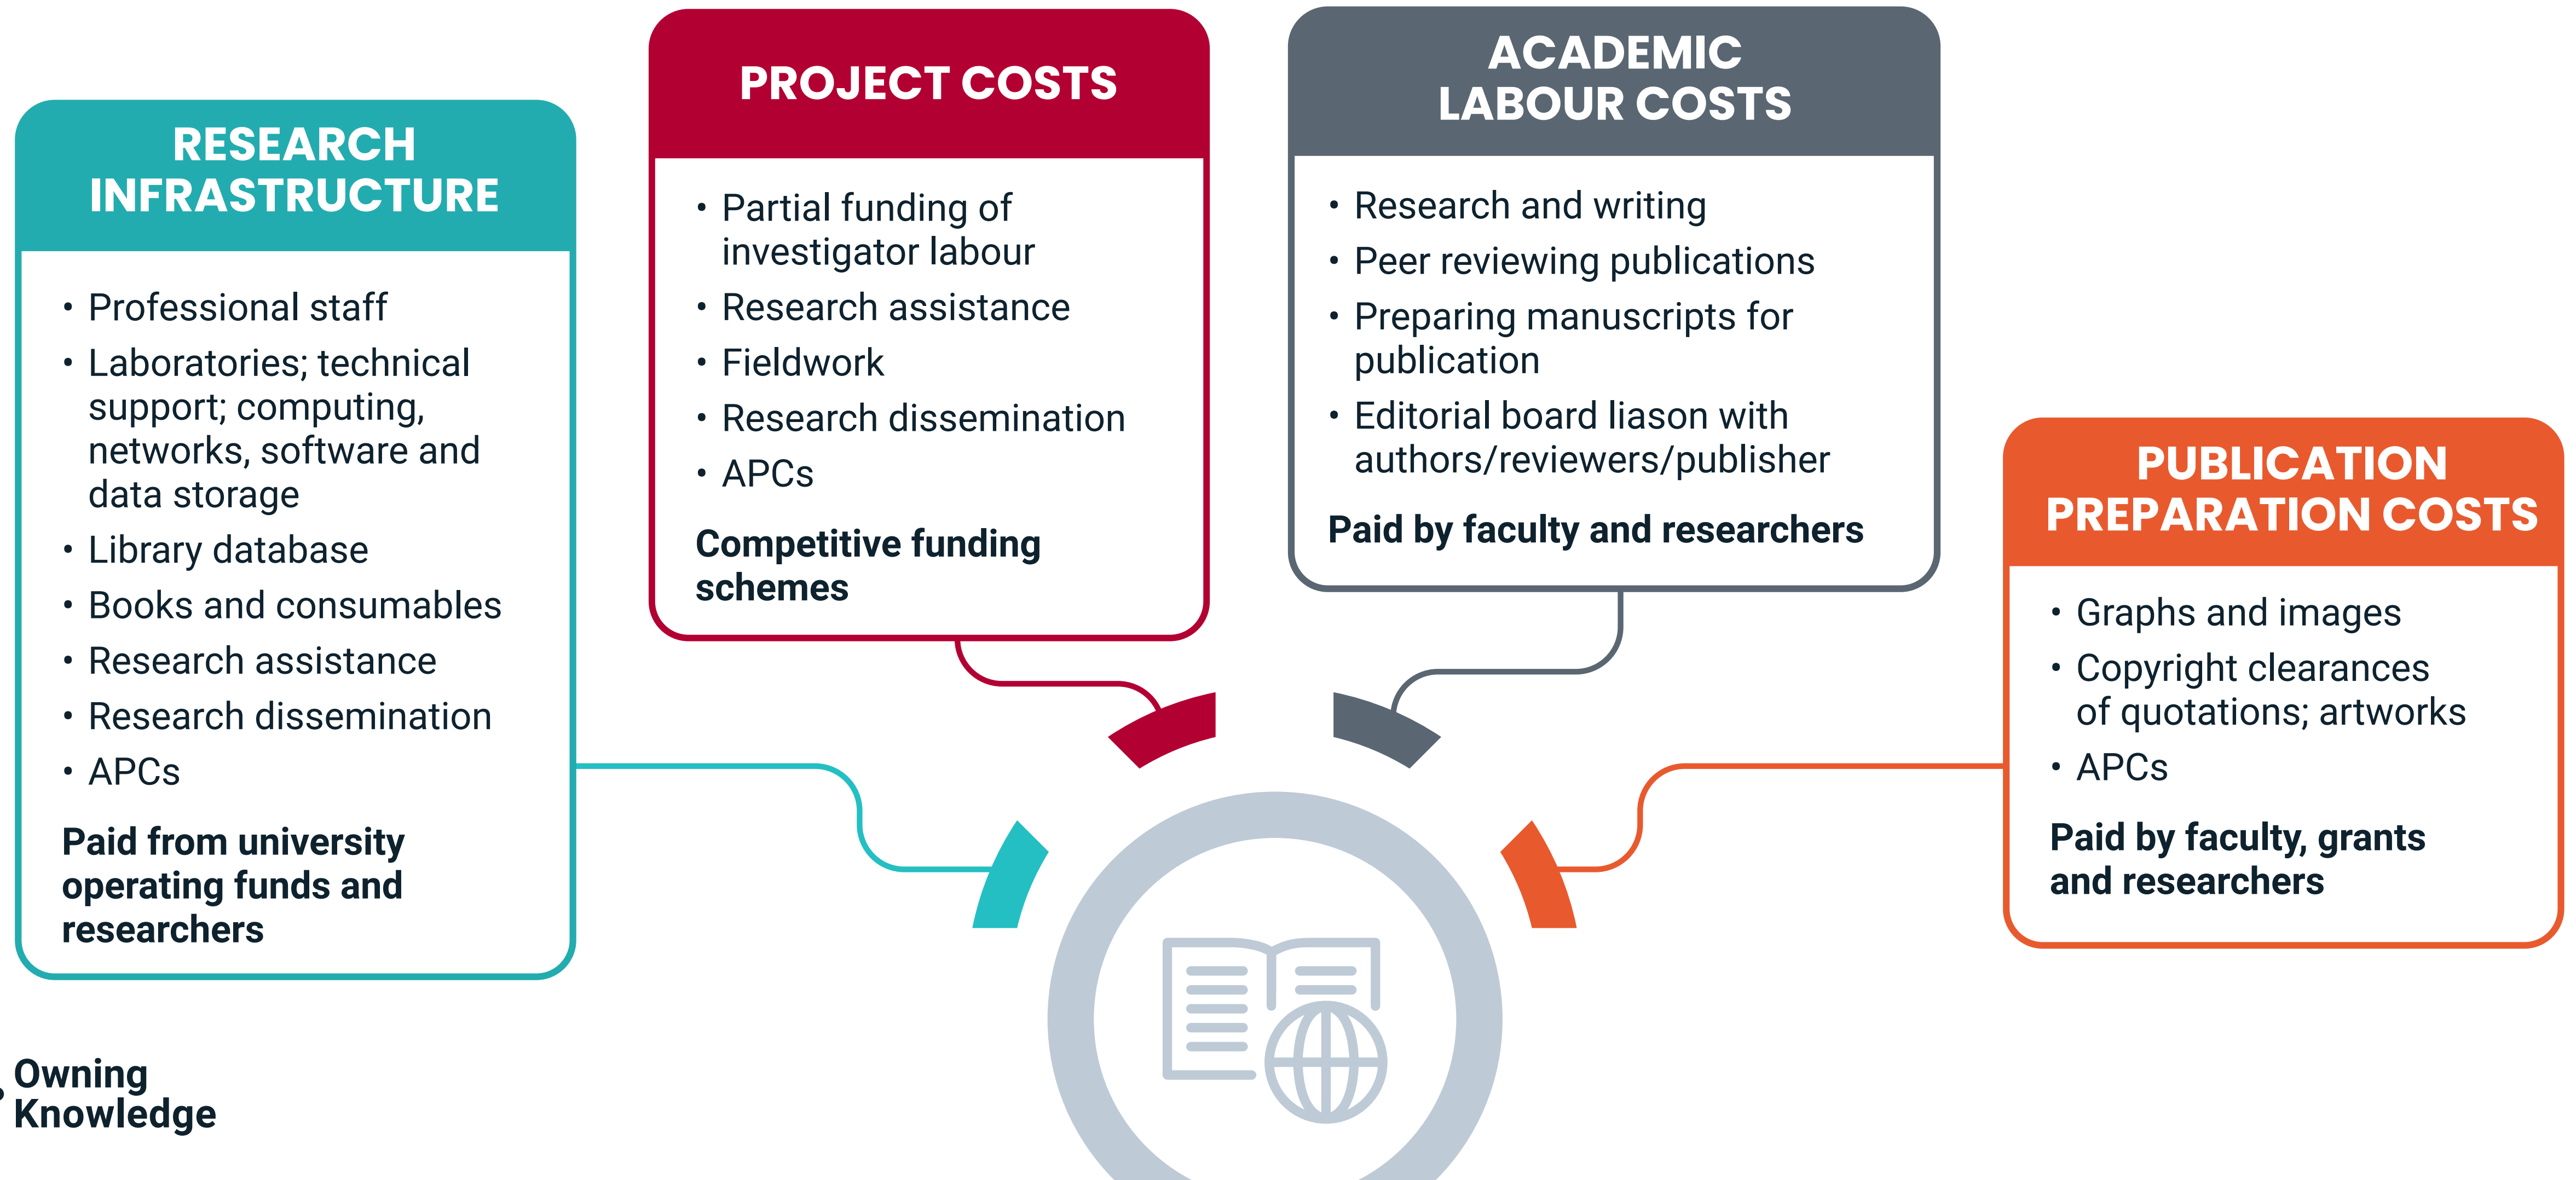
RESEARCH INFRASTRUCTURE

- Professional staff
- Laboratories; technical support; computing, networks, software and data storage
- Library database
- Books and consumables
- Research assistance
- Research dissemination
- APCs

Paid from university operating funds and researchers

PROJECT COSTS

- Partial funding of investigator labour
- Research assistance
- Fieldwork
- Research dissemination
- APCs

Competitive funding schemes

ACADEMIC LABOUR COSTS

- Research and writing
- Peer reviewing publications
- Preparing manuscripts for publication
- Editorial board liason with authors/reviewers/publisher

Paid by faculty and researchers

PUBLICATION PREPARATION COSTS

- Graphs and images
- Copyright clearances of quotations; artworks
- APCs

Paid by faculty, grants and researchers

Owning Knowledge